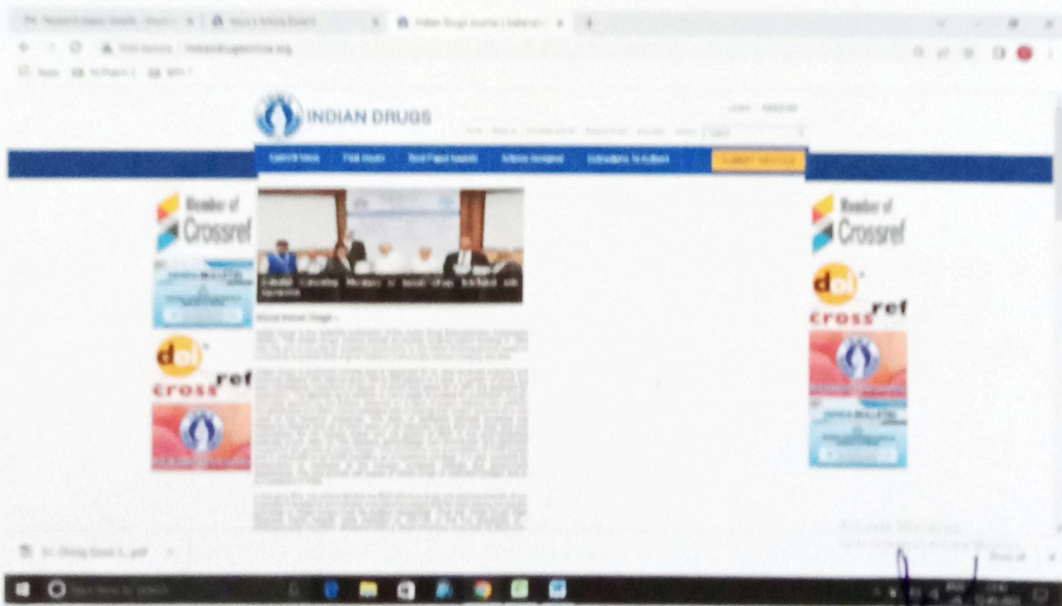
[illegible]
Not secure | indiandrugsonline.org
INDIAN DRUGS
Current Issue
Past Issues
Best Paper Awards
Articles Accepted
Instructions To Authors
SUBMIT ARTICLE
Member of Crossref
doi
crossref
About Indian Drugs
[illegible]
Member of Crossref
doi
crossref
Activate Windows
Go to Settings to activate Windows.
Type here to search